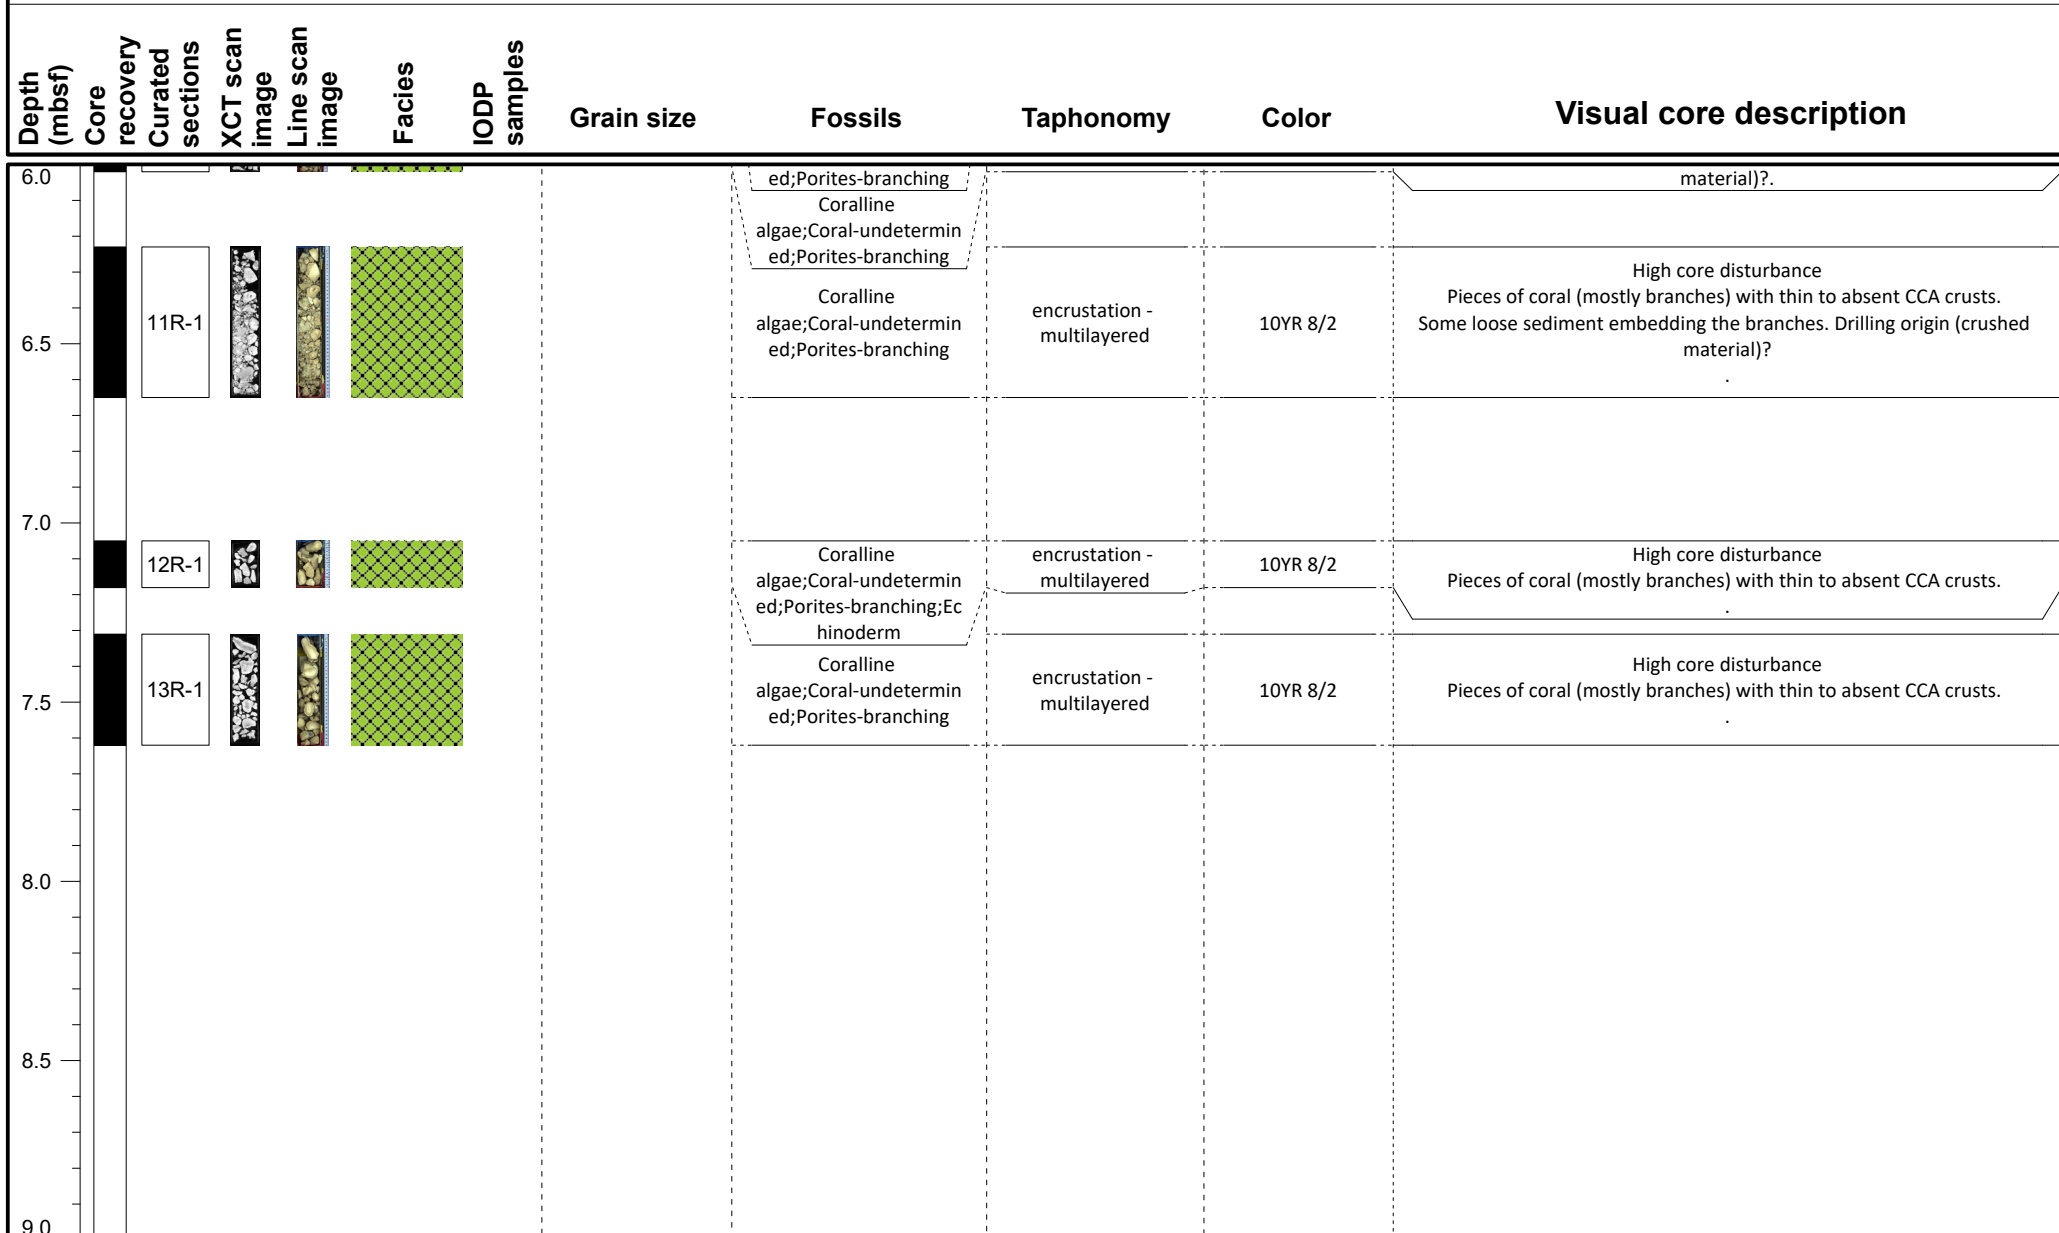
Depth (mbsf)
Core recovery
Curated sections
XCT scan image
Line scan image
Facies
IODP samples
Grain size
Fossils
Taphonomy
Color
Visual core description

6.0
ed;Porites-branching
material)?.

Coralline algae;Coral-undetermined;Porites-branching

11R-1
Coralline algae;Coral-undetermined;Porites-branching
encrustation - multilayered
10YR 8/2
High core disturbance
Pieces of coral (mostly branches) with thin to absent CCA crusts.
Some loose sediment embedding the branches. Drilling origin (crushed material)?
.
6.5

7.0
12R-1
Coralline algae;Coral-undetermined;Porites-branching;Echinoderm
encrustation - multilayered
10YR 8/2
High core disturbance
Pieces of coral (mostly branches) with thin to absent CCA crusts.
.

13R-1
Coralline algae;Coral-undetermined;Porites-branching
encrustation - multilayered
10YR 8/2
High core disturbance
Pieces of coral (mostly branches) with thin to absent CCA crusts.
.
7.5

8.0
8.5
9.0